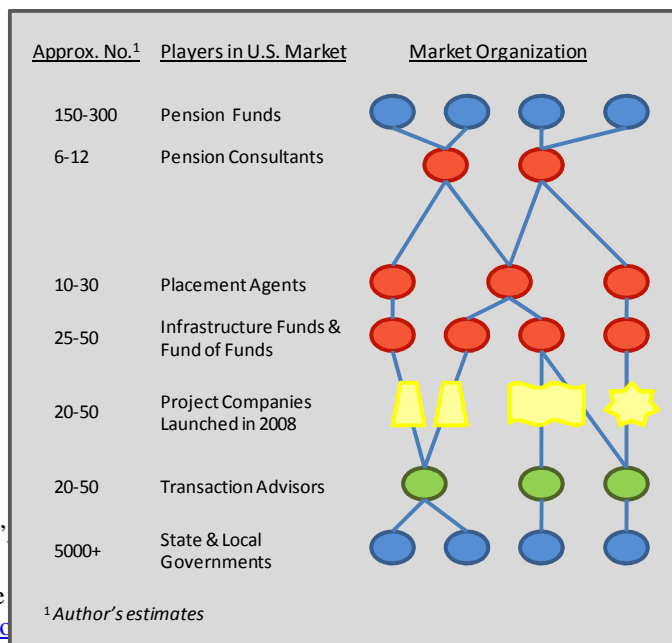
| Approx. No.$^1$ | Players in U.S. Market |
|---|---|
| 150-300 | Pension Funds |
| 6-12 | Pension Consultants |
| 10-30 | Placement Agents |
| 25-50 | Infrastructure Funds & Fund of Funds |
| 20-50 | Project Companies Launched in 2008 |
| 20-50 | Transaction Advisors |
| 5000+ | State & Local Governments |

Market Organization

$^1$ Author's estimates